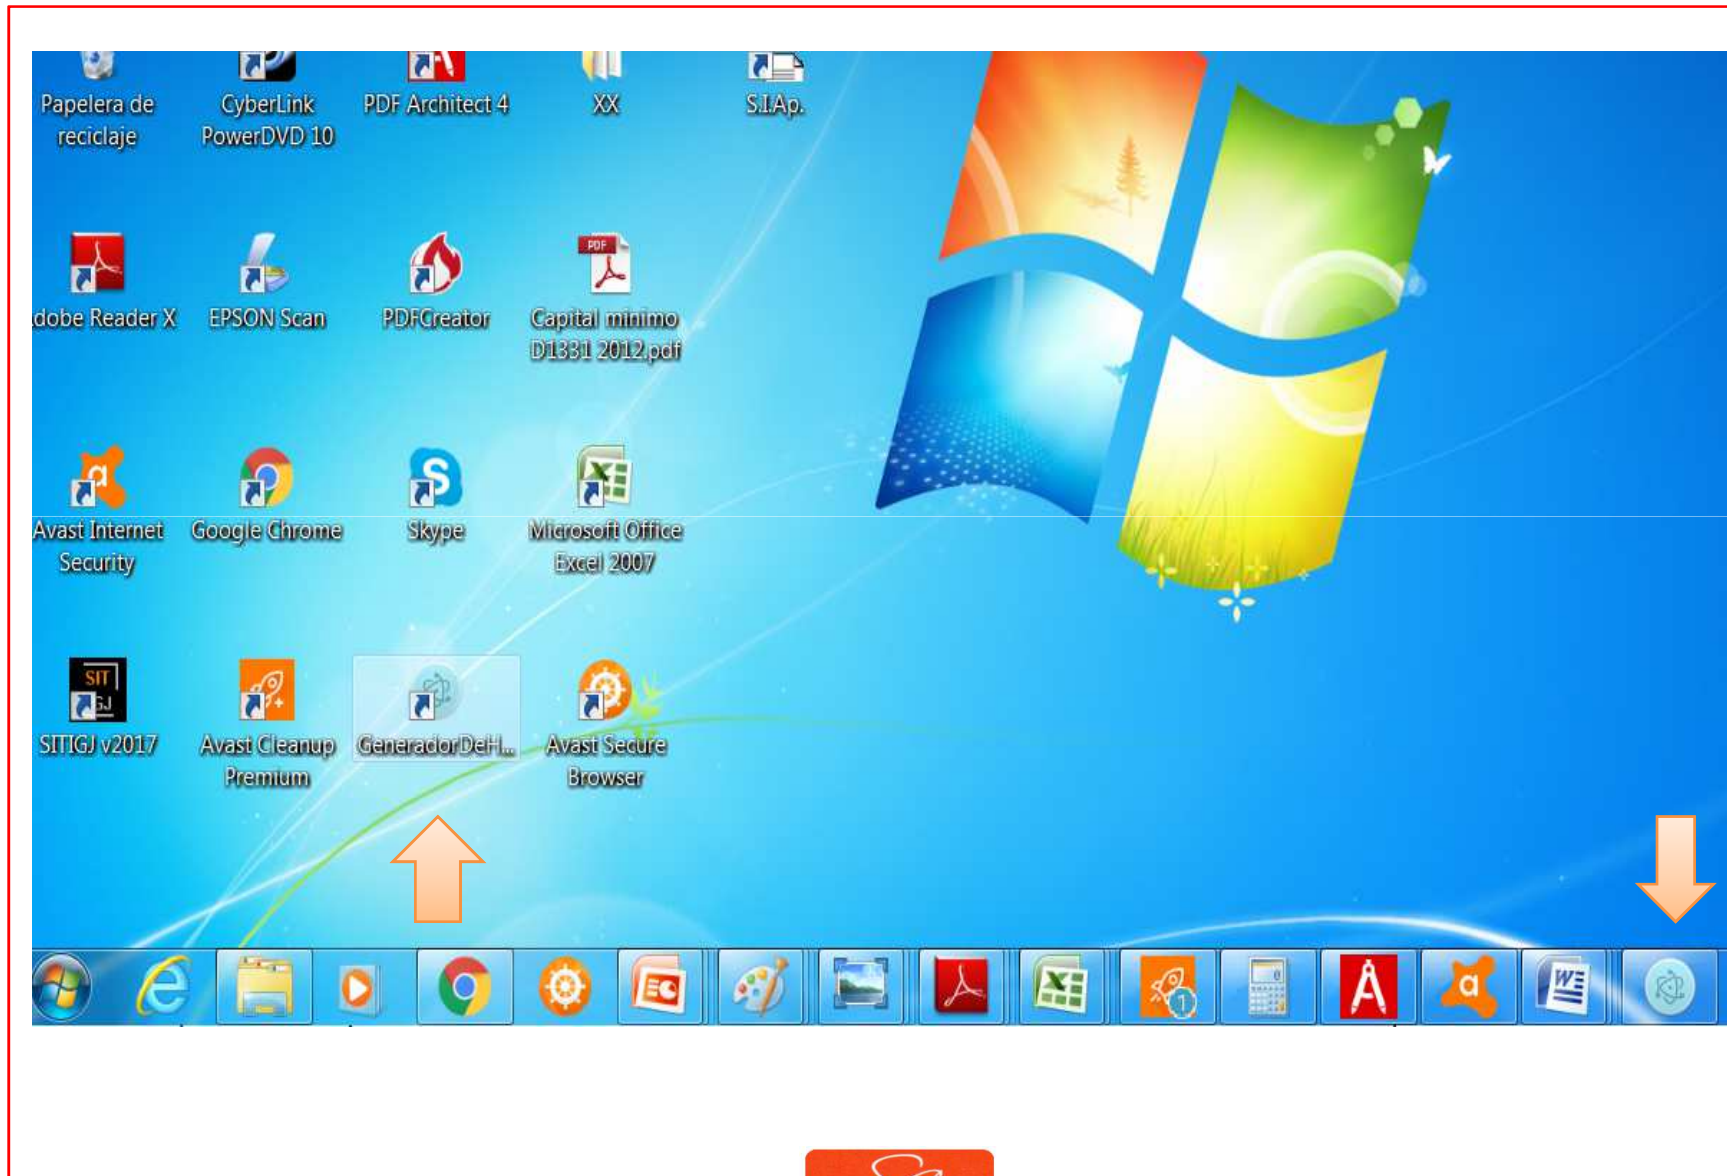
Papelera de reciclaje

CyberLink PowerDVD 10

PDF Architect 4

XX

S.I.Ap.

dobe Reader X

EPSON Scan

PDFCreator

Capital minimo D1331 2012.pdf

Avast Internet Security

Google Chrome

Skype

Microsoft Office Excel 2007

SIT GJ

SITIGJ v2017

Avast Cleanup Premium

GeneradorDeH...

Avast Secure Browser

PDF